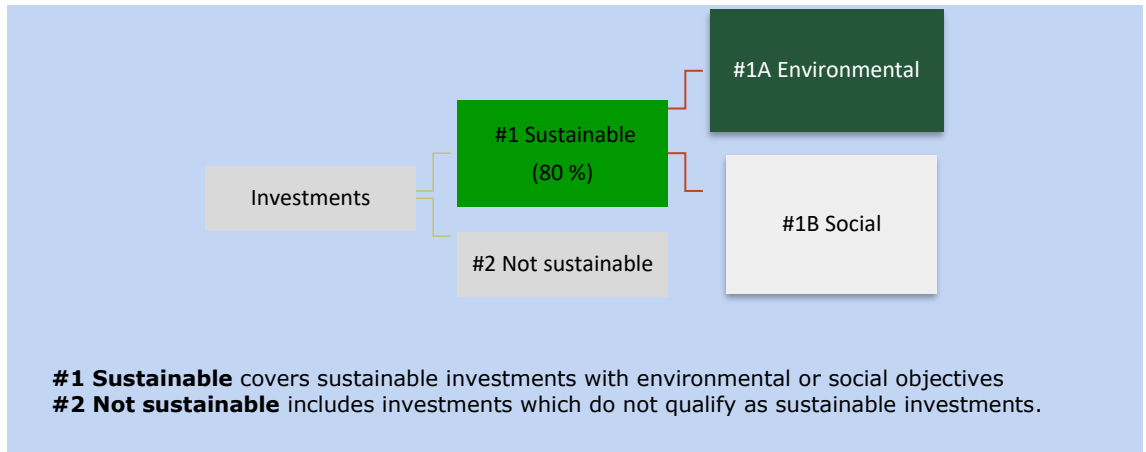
Investments

#1 Sustainable
(80 %)

#2 Not sustainable

#1A Environmental

#1B Social

**#1 Sustainable** covers sustainable investments with environmental or social objectives
**#2 Not sustainable** includes investments which do not qualify as sustainable investments.